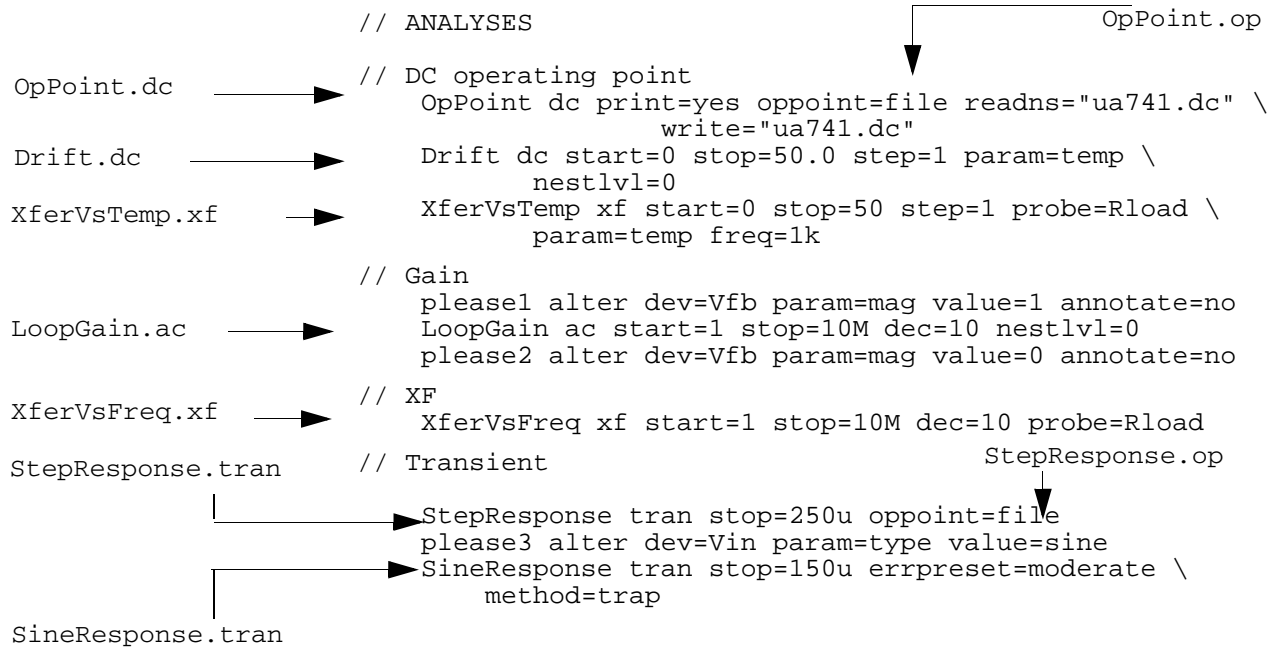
// ANALYSES

OpPoint.op

OpPoint.dc

// DC operating point
OpPoint dc print=yes oppoint=file readns="ua741.dc" \
write="ua741.dc"

Drift.dc

Drift dc start=0 stop=50.0 step=1 param=temp \
nestlvl=0

XferVsTemp.xf

XferVsTemp xf start=0 stop=50 step=1 probe=Rload \
param=temp freq=1k

// Gain
please1 alter dev=Vfb param=mag value=1 annotate=no

LoopGain.ac

LoopGain ac start=1 stop=10M dec=10 nestlvl=0
please2 alter dev=Vfb param=mag value=0 annotate=no

XferVsFreq.xf

// XF
XferVsFreq xf start=1 stop=10M dec=10 probe=Rload

StepResponse.tran

// Transient

StepResponse.op

StepResponse tran stop=250u oppoint=file
please3 alter dev=Vin param=type value=sine
SineResponse tran stop=150u errpreset=moderate \
method=trap

SineResponse.tran